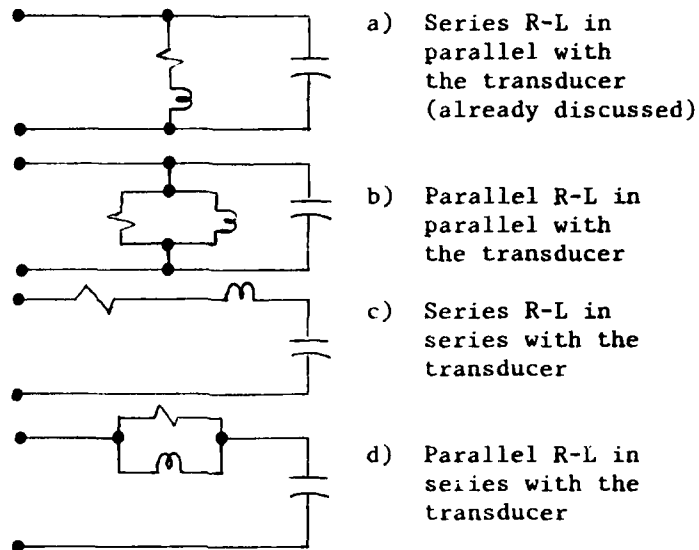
a) Series R-L in parallel with the transducer (already discussed)

b) Parallel R-L in parallel with the transducer

c) Series R-L in series with the transducer

d) Parallel R-L in series with the transducer